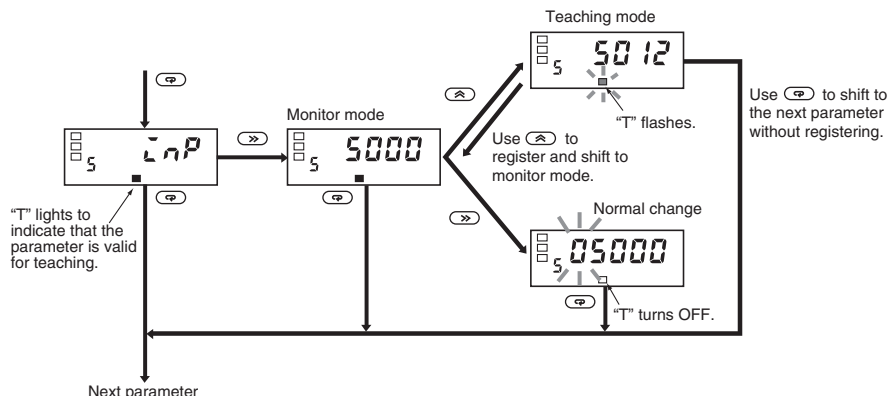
Teaching mode

5012

"T" flashes.

Use ⓟ to shift to the next parameter without registering.

ⓟ

inP

"T" lights to indicate that the parameter is valid for teaching.

ⓟ

»

Monitor mode

5000

ⓟ

⩓

Use ⩓ to register and shift to monitor mode.

»

Normal change

05000

"T" turns OFF.

ⓟ

Next parameter